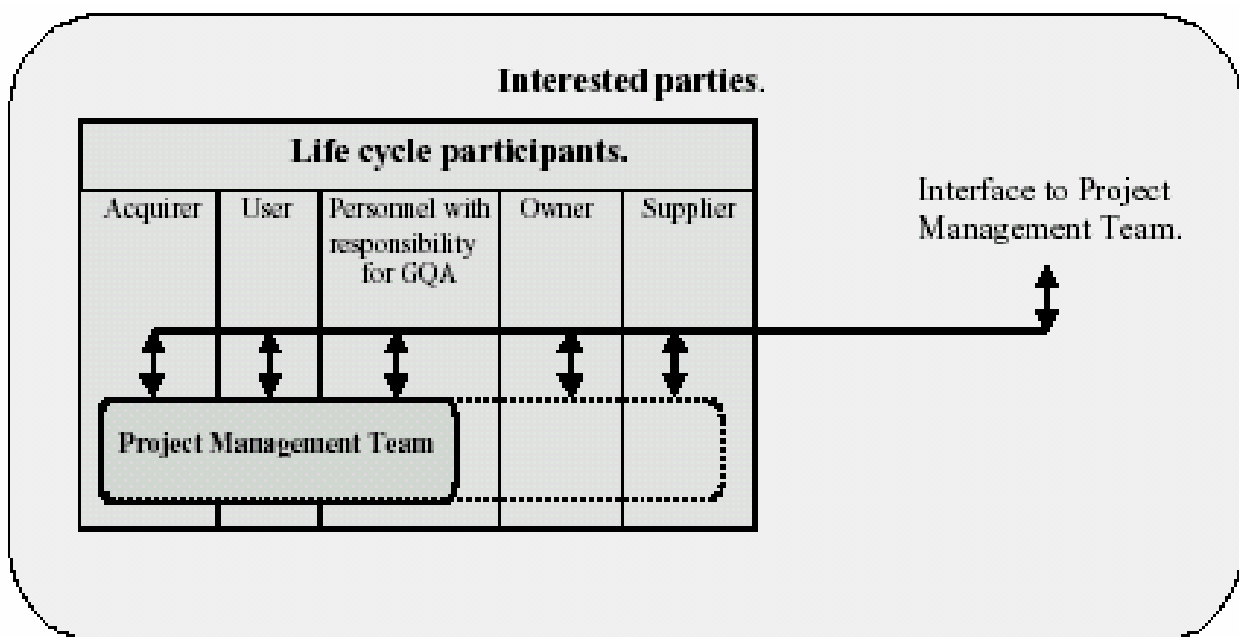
Interested parties.

Life cycle participants.

| Acquirer | User | Personnel with responsibility for GQA | Owner | Supplier |
|---|---|---|---|---|

Interface to Project Management Team.

Project Management Team